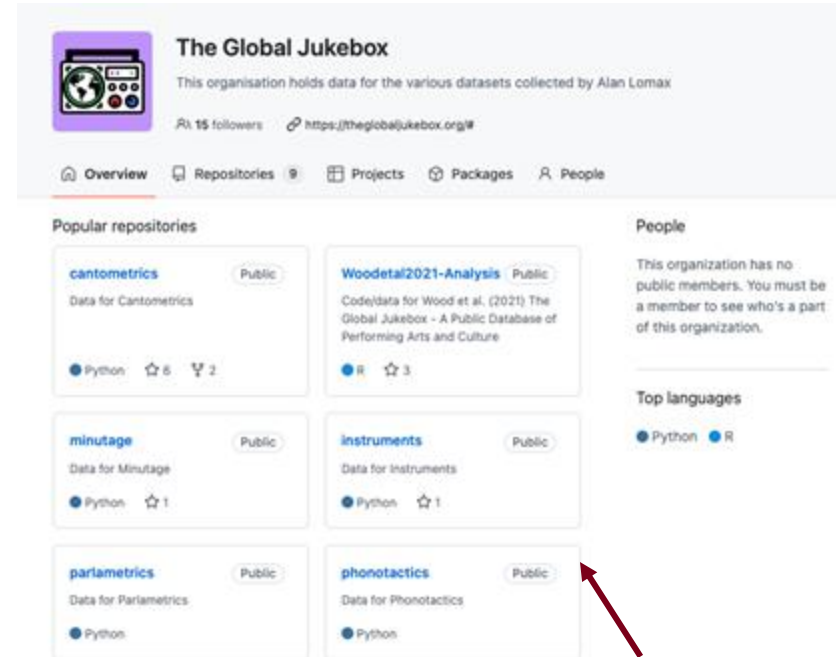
The Global Jukebox

This organisation holds data for the various datasets collected by Alan Lomax

15 followers https://theglobaljukebox.org/#

Overview Repositories 9 Projects Packages People

Popular repositories

cantometrics Public
Data for Cantometrics
Python 6 2

Woodetal2021-Analysis Public
Code/data for Wood et al. (2021) The Global Jukebox - A Public Database of Performing Arts and Culture
R 3

minutage Public
Data for Minutage
Python 1

instruments Public
Data for Instruments
Python 1

parlametrics Public
Data for Parlametrics
Python

phonotactics Public
Data for Phonotactics
Python

People

This organization has no public members. You must be a member to see who's a part of this organization.

Top languages

Python R